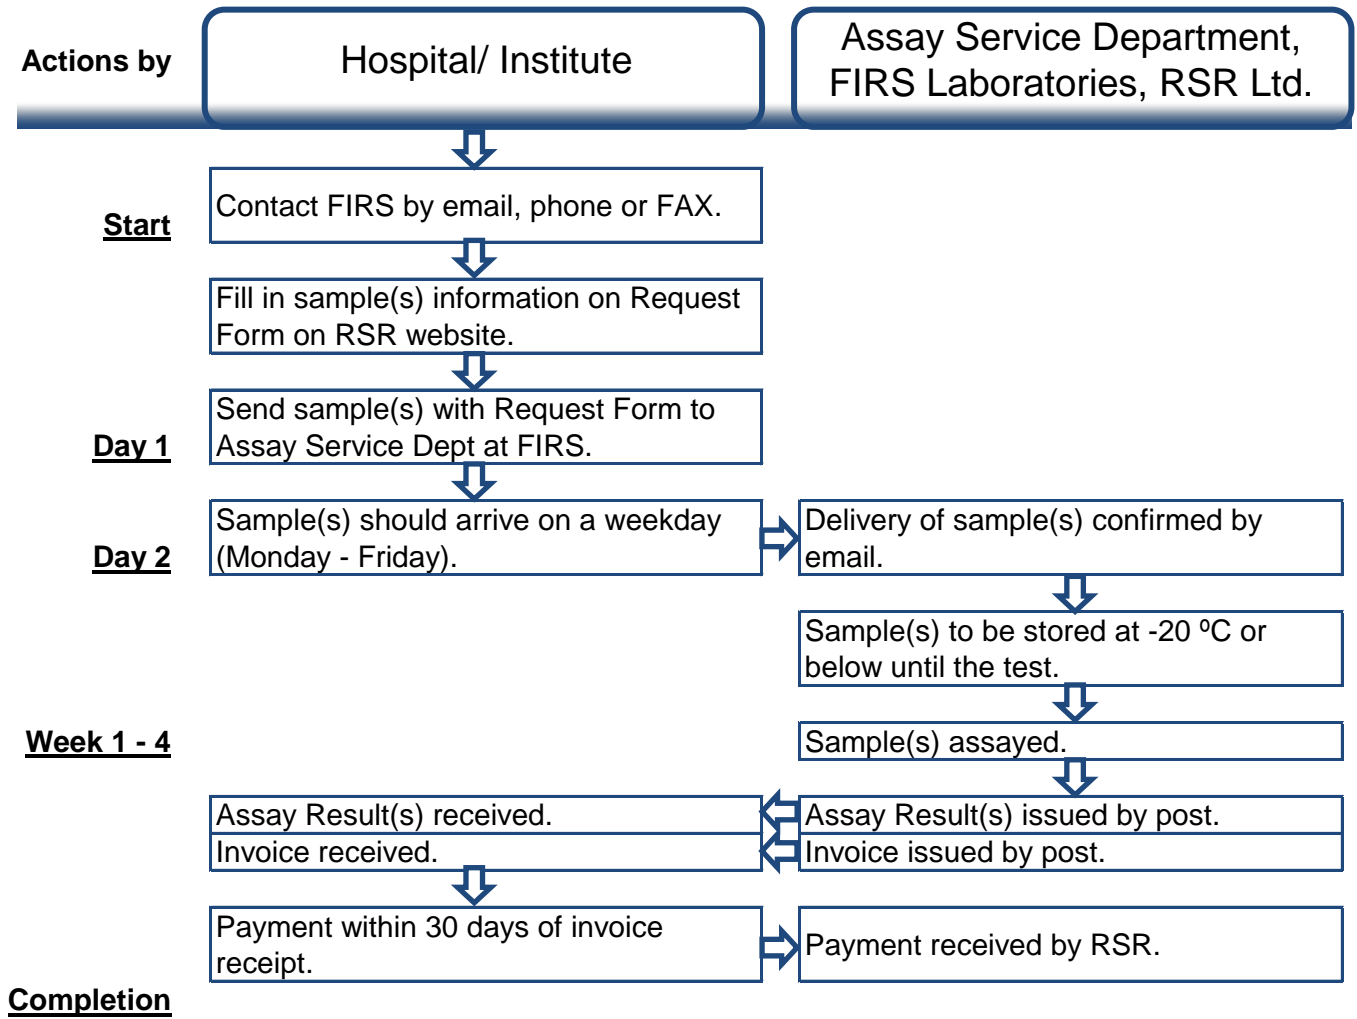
Actions by

Hospital/ Institute

Assay Service Department, FIRS Laboratories, RSR Ltd.

Start

Contact FIRS by email, phone or FAX.

Fill in sample(s) information on Request Form on RSR website.

Day 1

Send sample(s) with Request Form to Assay Service Dept at FIRS.

Day 2

Sample(s) should arrive on a weekday (Monday - Friday).

Delivery of sample(s) confirmed by email.

Sample(s) to be stored at -20 ºC or below until the test.

Week 1 - 4

Sample(s) assayed.

Assay Result(s) received.

Invoice received.

Assay Result(s) issued by post.

Invoice issued by post.

Payment within 30 days of invoice receipt.

Payment received by RSR.

Completion